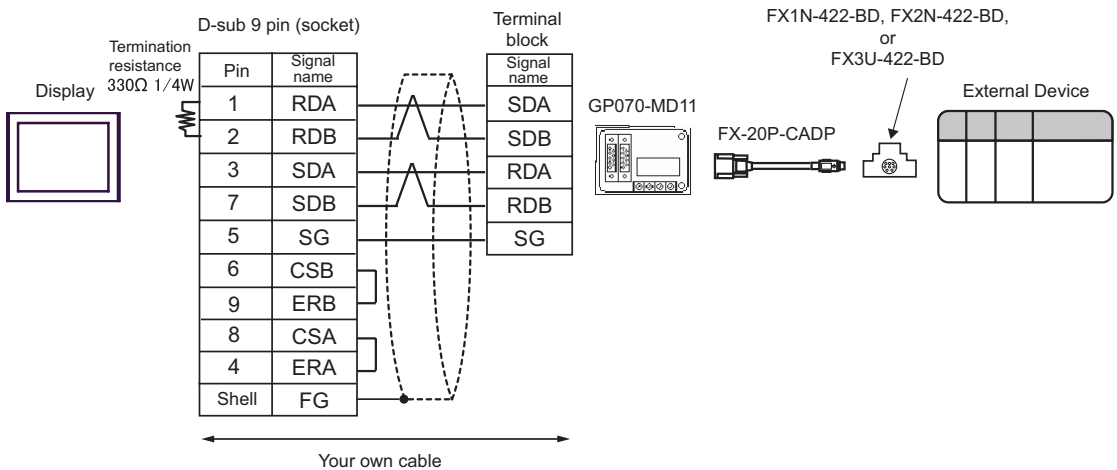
D-sub 9 pin (socket)

Termination resistance 330Ω 1/4W

Display

| Pin | Signal name |
|---|---|
| 1 | RDA |
| 2 | RDB |
| 3 | SDA |
| 7 | SDB |
| 5 | SG |
| 6 | CSB |
| 9 | ERB |
| 8 | CSA |
| 4 | ERA |
| Shell | FG |

Terminal block

| Signal name |
|---|
| SDA |
| SDB |
| RDA |
| RDB |
| SG |

GP070-MD11

FX-20P-CADP

FX1N-422-BD, FX2N-422-BD, or FX3U-422-BD

External Device

Your own cable